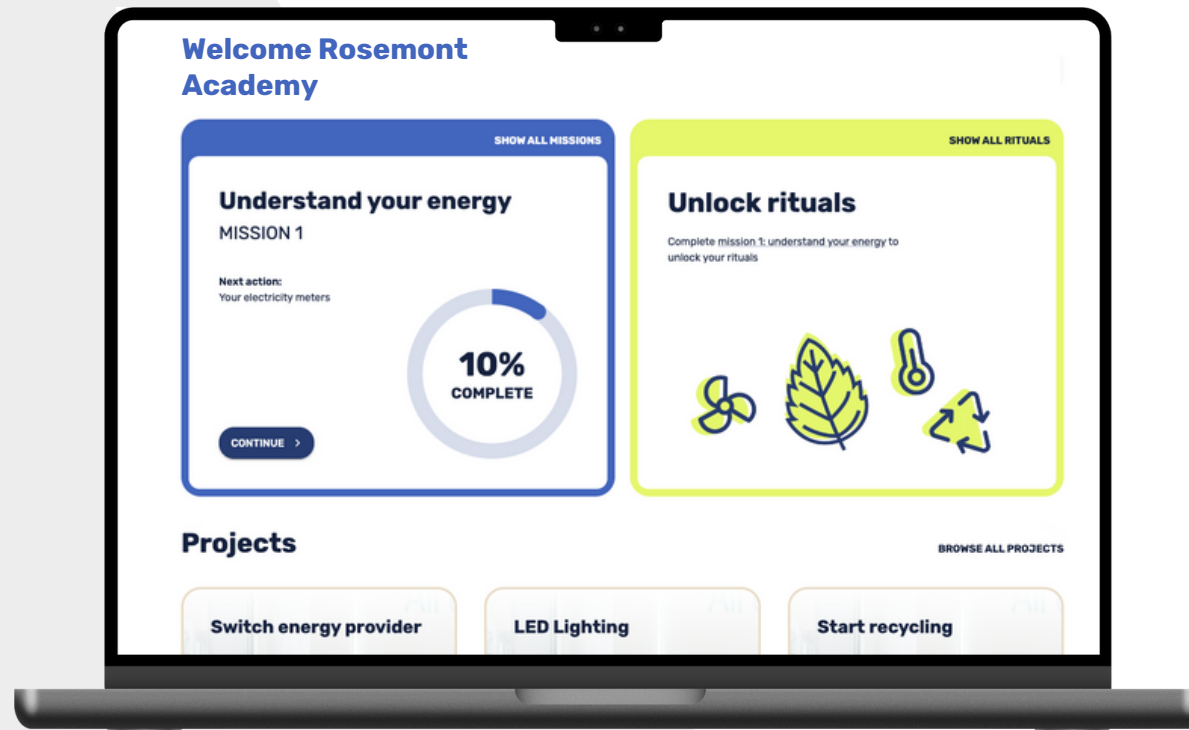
Welcome Rosemont Academy

SHOW ALL MISSIONS

Understand your energy

MISSION 1

Next action:
Your electricity meters

10%
COMPLETE

CONTINUE >

SHOW ALL RITUALS

Unlock rituals

Complete mission 1: understand your energy to unlock your rituals

Projects

BROWSE ALL PROJECTS

Switch energy provider

LED Lighting

Start recycling